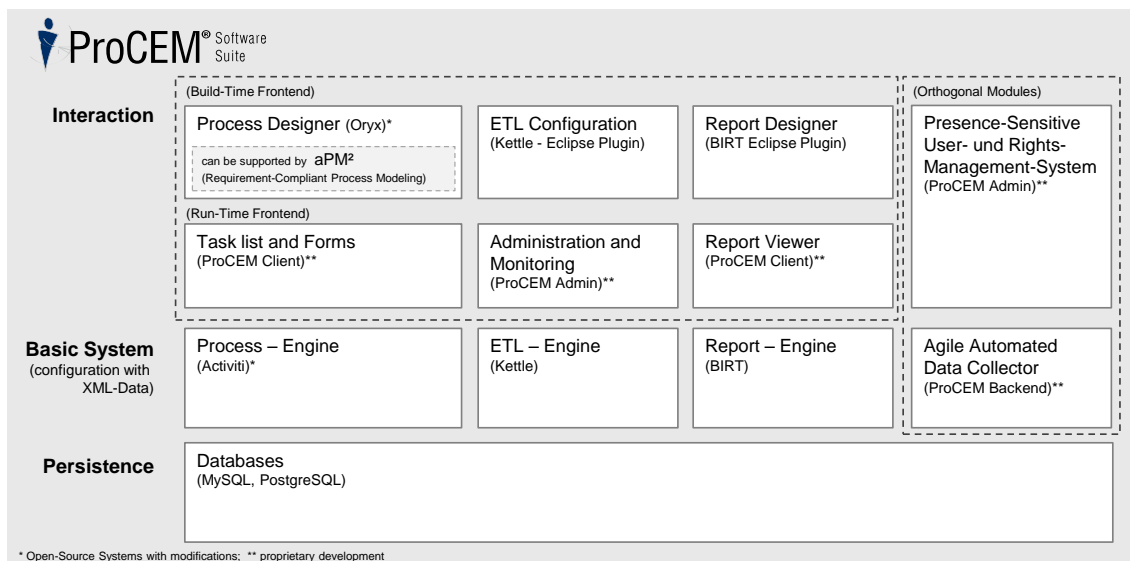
ProCEM® Software Suite

Interaction

(Build-Time Frontend)

Process Designer (Oryx)*

can be supported by aPM²
(Requirement-Compliant Process Modeling)

ETL Configuration
(Kettle - Eclipse Plugin)

Report Designer
(BIRT Eclipse Plugin)

(Run-Time Frontend)

Task list and Forms
(ProCEM Client)**

Administration and Monitoring
(ProCEM Admin)**

Report Viewer
(ProCEM Client)**

(Orthogonal Modules)

Presence-Sensitive User- und Rights-Management-System
(ProCEM Admin)**

Basic System
(configuration with XML-Data)

Process – Engine
(Activiti)*

ETL – Engine
(Kettle)

Report – Engine
(BIRT)

Agile Automated Data Collector
(ProCEM Backend)**

Persistence

Databases
(MySQL, PostgreSQL)

* Open-Source Systems with modifications; ** proprietary development